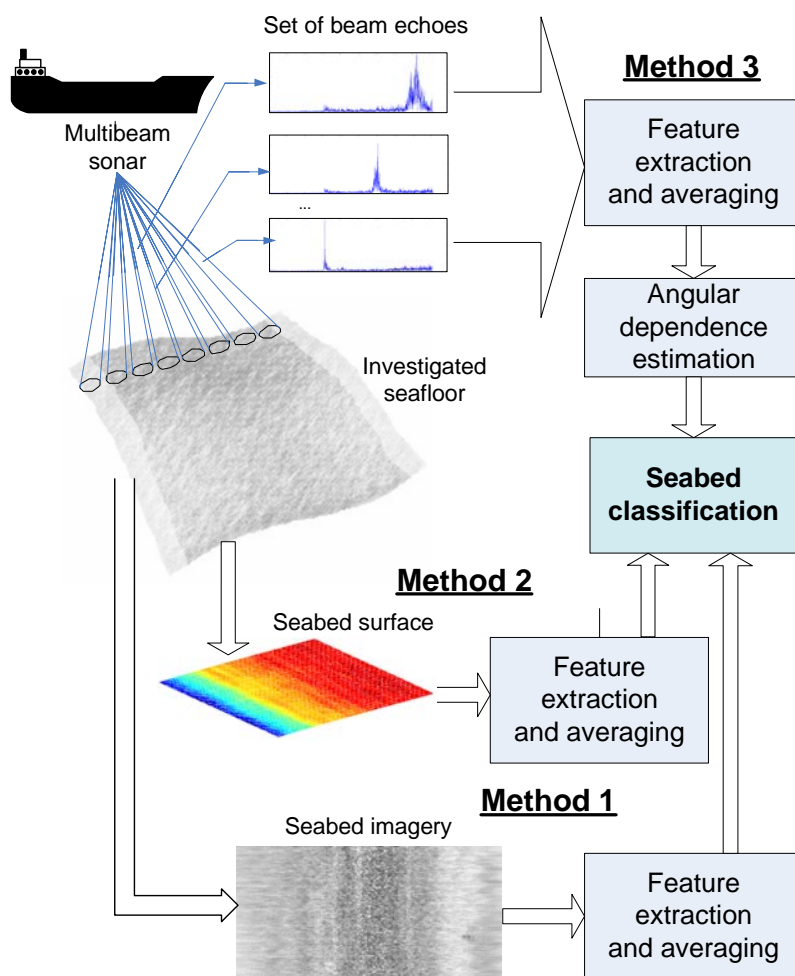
Set of beam echoes

Multibeam sonar

...

Method 3

Feature extraction and averaging

Angular dependence estimation

Investigated seafloor

Seabed classification

Method 2

Seabed surface

Feature extraction and averaging

Method 1

Seabed imagery

Feature extraction and averaging